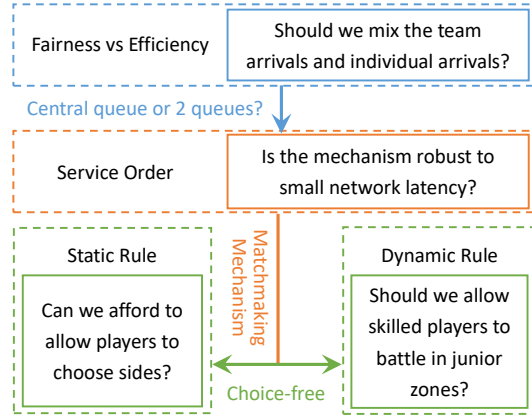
Fairness vs Efficiency

Should we mix the team arrivals and individual arrivals?

Central queue or 2 queues?

Service Order

Is the mechanism robust to small network latency?

Static Rule

Can we afford to allow players to choose sides?

Matchmaking Mechanism

Dynamic Rule

Should we allow skilled players to battle in junior zones?

Choice-free